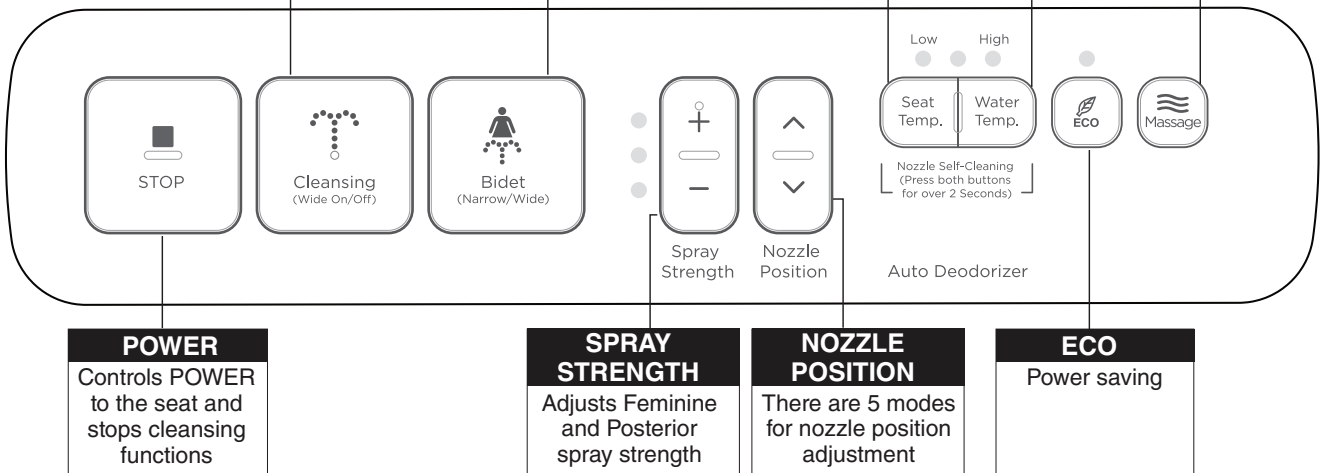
STOP

Cleansing
(Wide On/Off)

Bidet
(Narrow/Wide)

+
−
Spray Strength

Nozzle Position

Low High

Seat Temp.

Water Temp.

Nozzle Self-Cleaning
(Press both buttons for over 2 Seconds)

ECO

Massage

Auto Deodorizer

POWER
Controls POWER to the seat and stops cleansing functions

SPRAY STRENGTH
Adjusts Feminine and Posterior spray strength

NOZZLE POSITION
There are 5 modes for nozzle position adjustment

ECO
Power saving